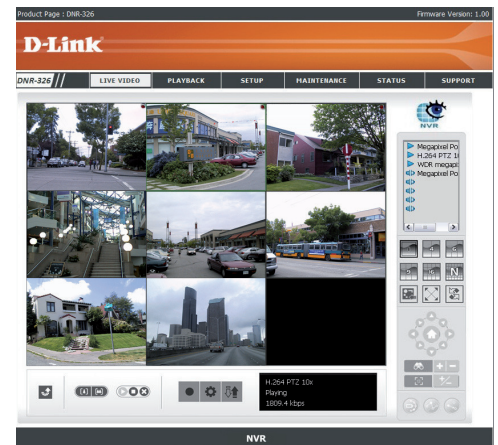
Product Page : DNR-326

Firmware Version: 1.00

D-Link

DNR-326

LIVE VIDEO

PLAYBACK

SETUP

MAINTENANCE

STATUS

SUPPORT

NVR

Megapixel Po
H.264 PTZ 1(
WDR megapi
Megapixel Po

N

H.264 PTZ 10x
Playing
1809.4 kbps

NVR